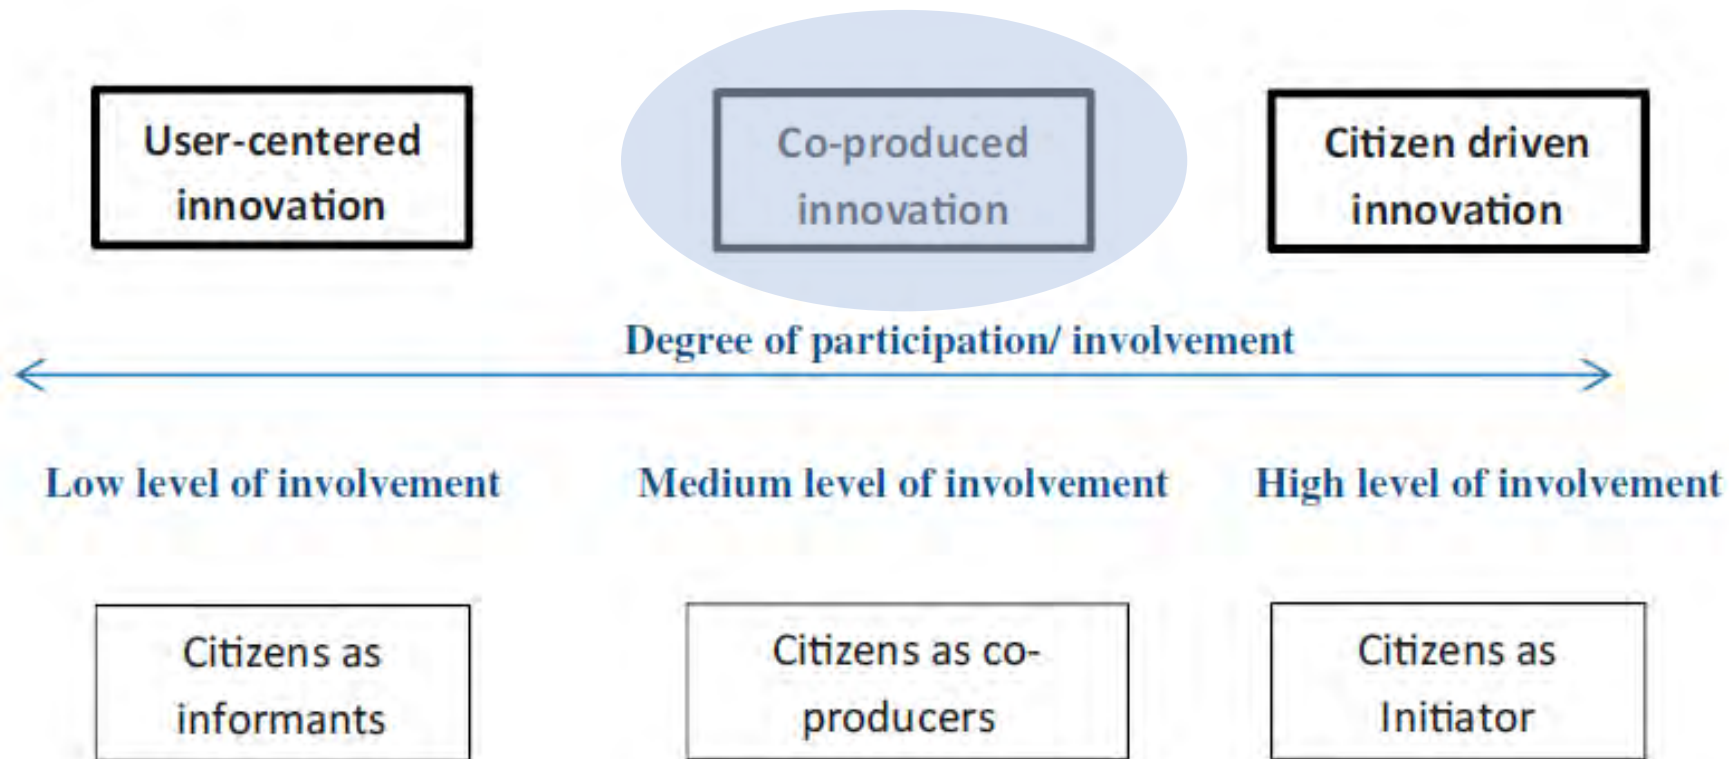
User-centered innovation

Co-produced innovation

Citizen driven innovation

Degree of participation/ involvement

Low level of involvement

Medium level of involvement

High level of involvement

Citizens as informants

Citizens as co-producers

Citizens as Initiator